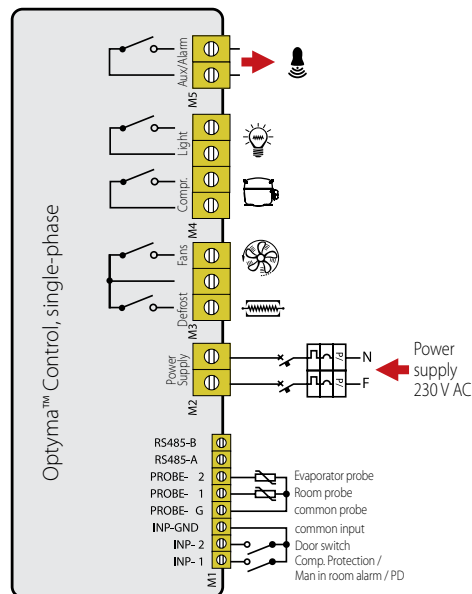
Optyma™ Control, single-phase

Aux/Alarm
M5
Light
Compr.
M4
Fans
Defrost
M3
Power Supply
M2

P/
N
P/
F

Power supply 230 V AC

RS485-B
RS485-A
PROBE- 2
PROBE- 1
PROBE- G
INP-GND
INP- 2
INP- 1
M1

Evaporator probe
Room probe
common probe
common input
Door switch
Comp. Protection / Man in room alarm / PD